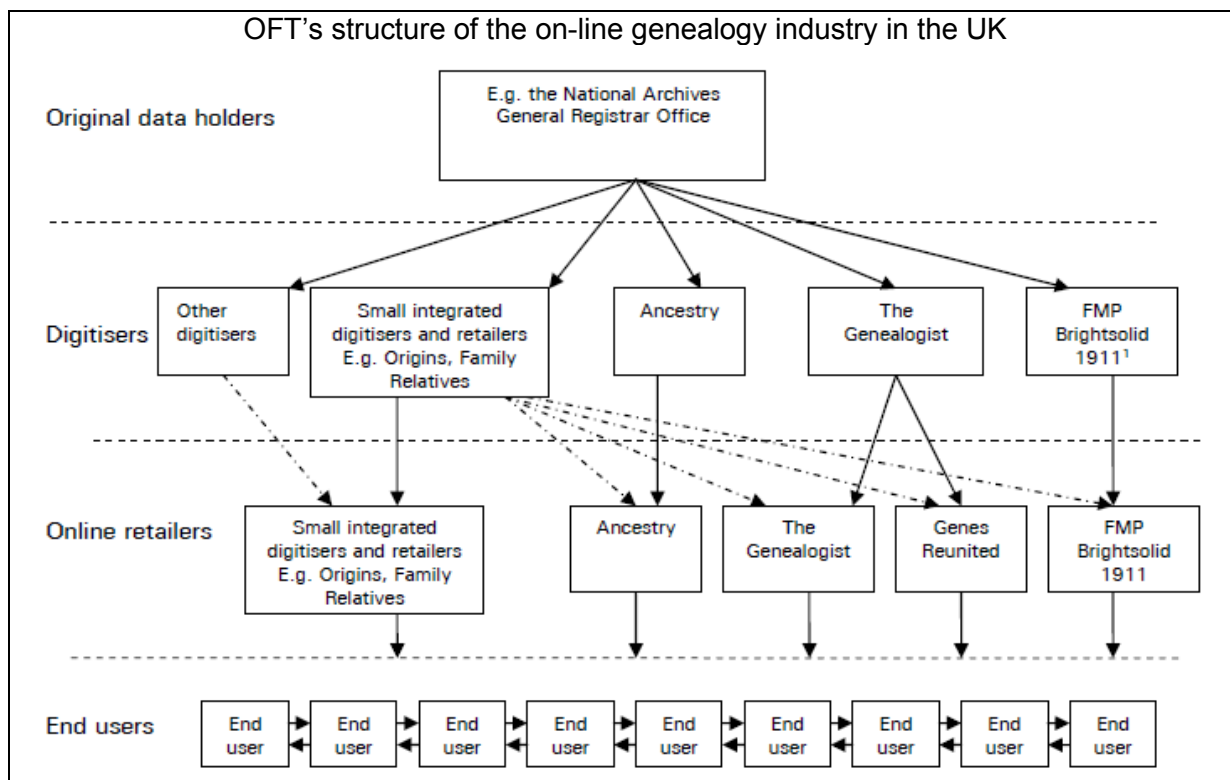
OFT's structure of the on-line genealogy industry in the UK

Original data holders

E.g. the National Archives General Registrar Office

Digitisers

Other digitisers

Small integrated digitisers and retailers E.g. Origins, Family Relatives

Ancestry

The Genealogist

FMP Brightsolid $1911^1$

Online retailers

Small integrated digitisers and retailers E.g. Origins, Family Relatives

Ancestry

The Genealogist

Genes Reunited

FMP Brightsolid 1911

End users

End user

End user

End user

End user

End user

End user

End user

End user

End user